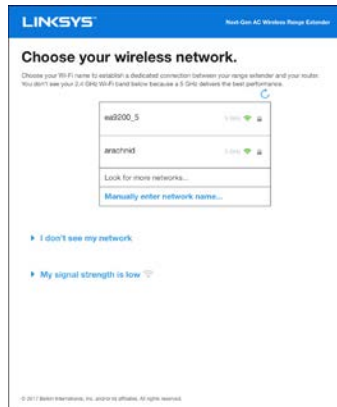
LINKSYS

Next-Gen AC Wireless Range Extender

Choose your wireless network.

Choose your Wi-Fi name to establish a dedicated connection between your range extender and your router. You don't see your 2.4 GHz Wi-Fi band below because a 5 GHz delivers the best performance.

ea9200_5 5 GHz

arachnid 5 GHz

Look for more networks...

Manually enter network name...

I don't see my network

My signal strength is low

© 2017 Belkin International, Inc. and/or its affiliates. All rights reserved.